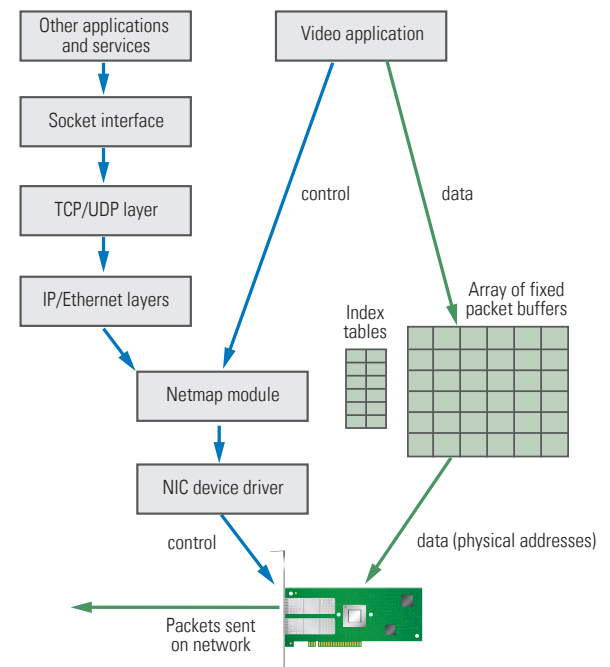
Other applications and services

Socket interface

TCP/UDP layer

IP/Ethernet layers

Video application

control

data

Index tables

Array of fixed packet buffers

Netmap module

NIC device driver

control

data (physical addresses)

Packets sent on network